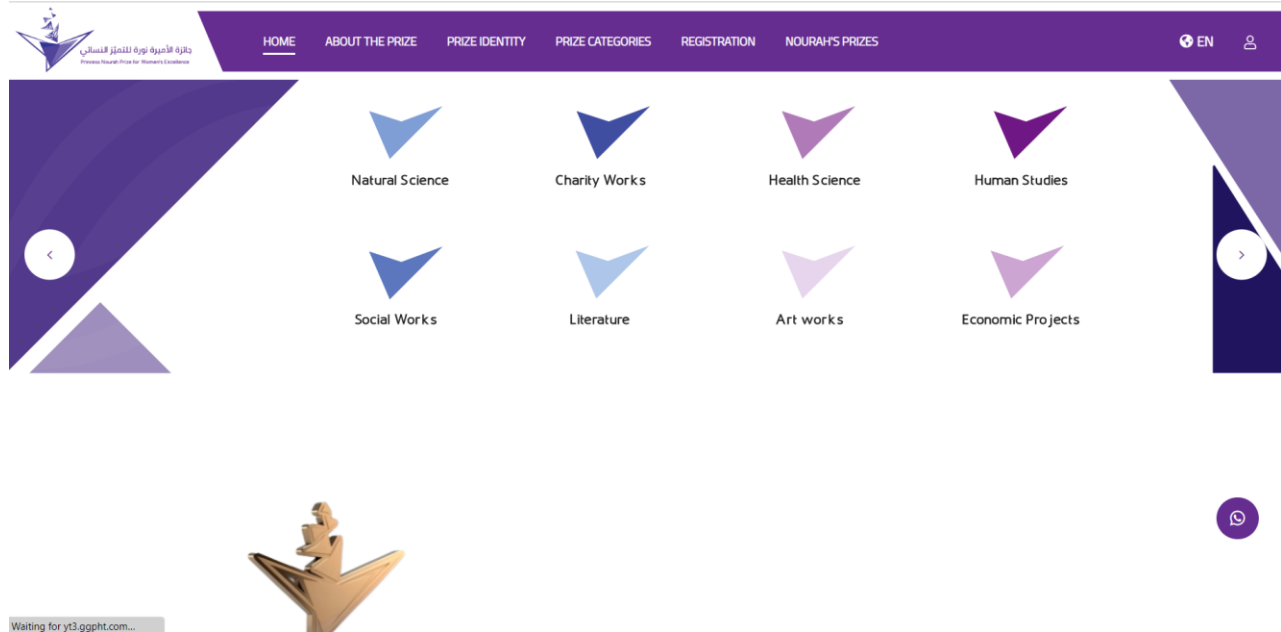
جائزة الأميرة نورة للتميز النسائي
Princess Nourah Prize for Women's Excellence

HOME ABOUT THE PRIZE PRIZE IDENTITY PRIZE CATEGORIES REGISTRATION NOURAH'S PRIZES EN

Natural Science
Charity Works
Health Science
Human Studies
Social Works
Literature
Art works
Economic Projects

Waiting for yt3.ggpht.com...